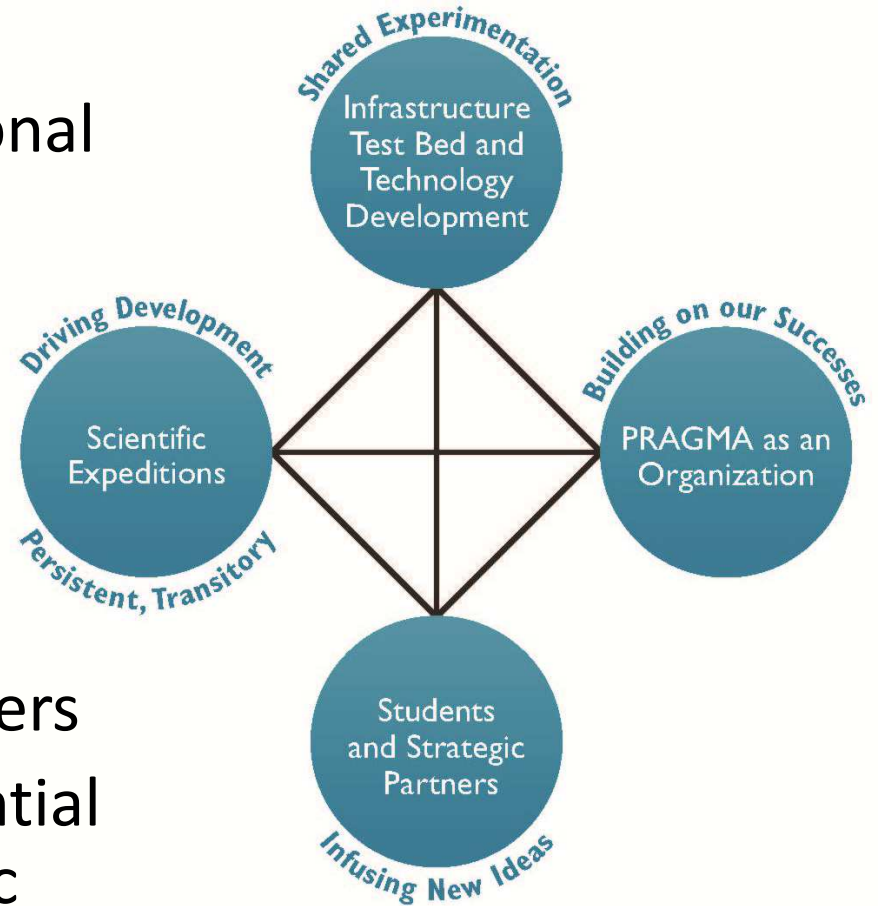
onal

ers

ntial

c

Shared Experimentation

Infrastructure Test Bed and Technology Development

Driving Development

Scientific Expeditions

Persistent, Transitory

Building on our Successes

PRAGMA as an Organization

Students and Strategic Partners

Infusing New Ideas